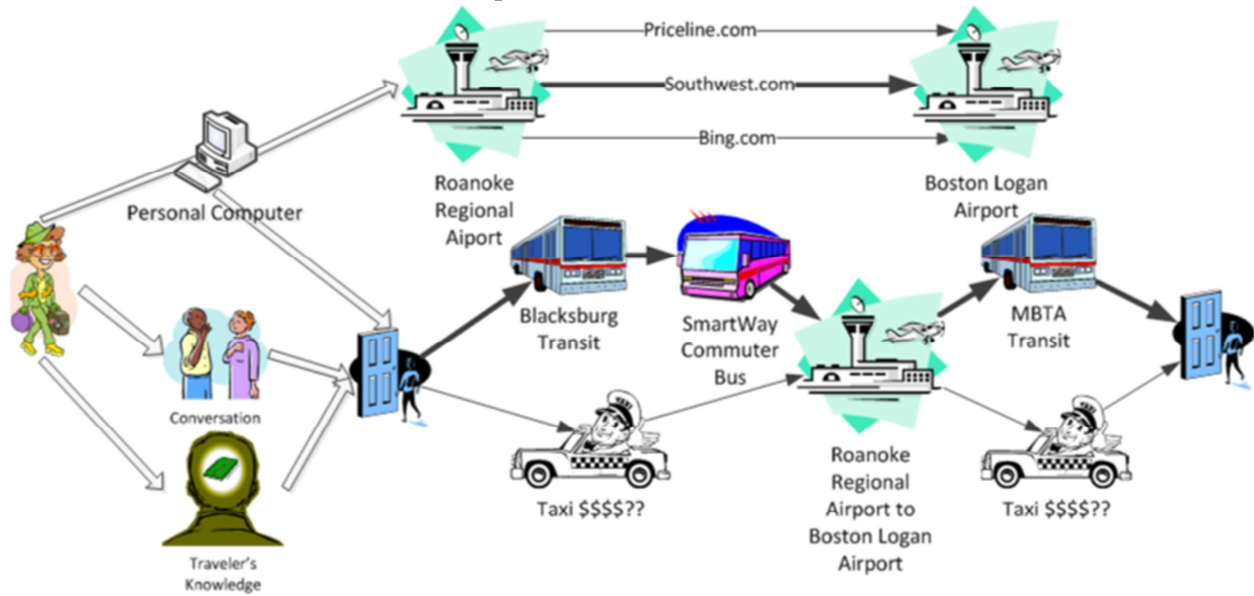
Priceline.com

Southwest.com

Bing.com

Personal Computer

Roanoke Regional Aiport

Boston Logan Airport

Blacksburg Transit

SmartWay Commuter Bus

MBTA Transit

Conversation

Traveler's Knowledge

Taxi $$$$??

Roanoke Regional Airport to Boston Logan Airport

Taxi $$$$??